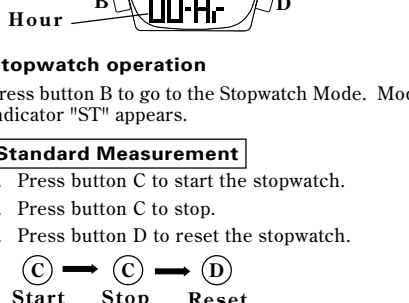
Hour B 00-Hr D

Stopwatch operation

Press button B to go to the Stopwatch Mode. Mode indicator "ST" appears.

Standard Measurement

Press button C to start the stopwatch.

Press button C to stop.

Press button D to reset the stopwatch.

C → C → D

Start Stop Reset